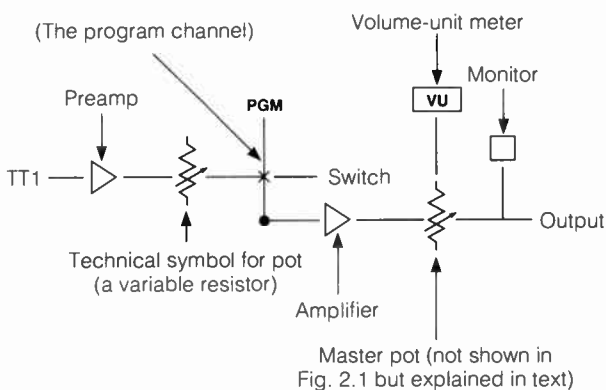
(The program channel)

Volume-unit meter

VU

Monitor

Preamp

PGM

TT1

Switch

Output

Technical symbol for pot (a variable resistor)

Amplifier

Master pot (not shown in Fig. 2.1 but explained in text)